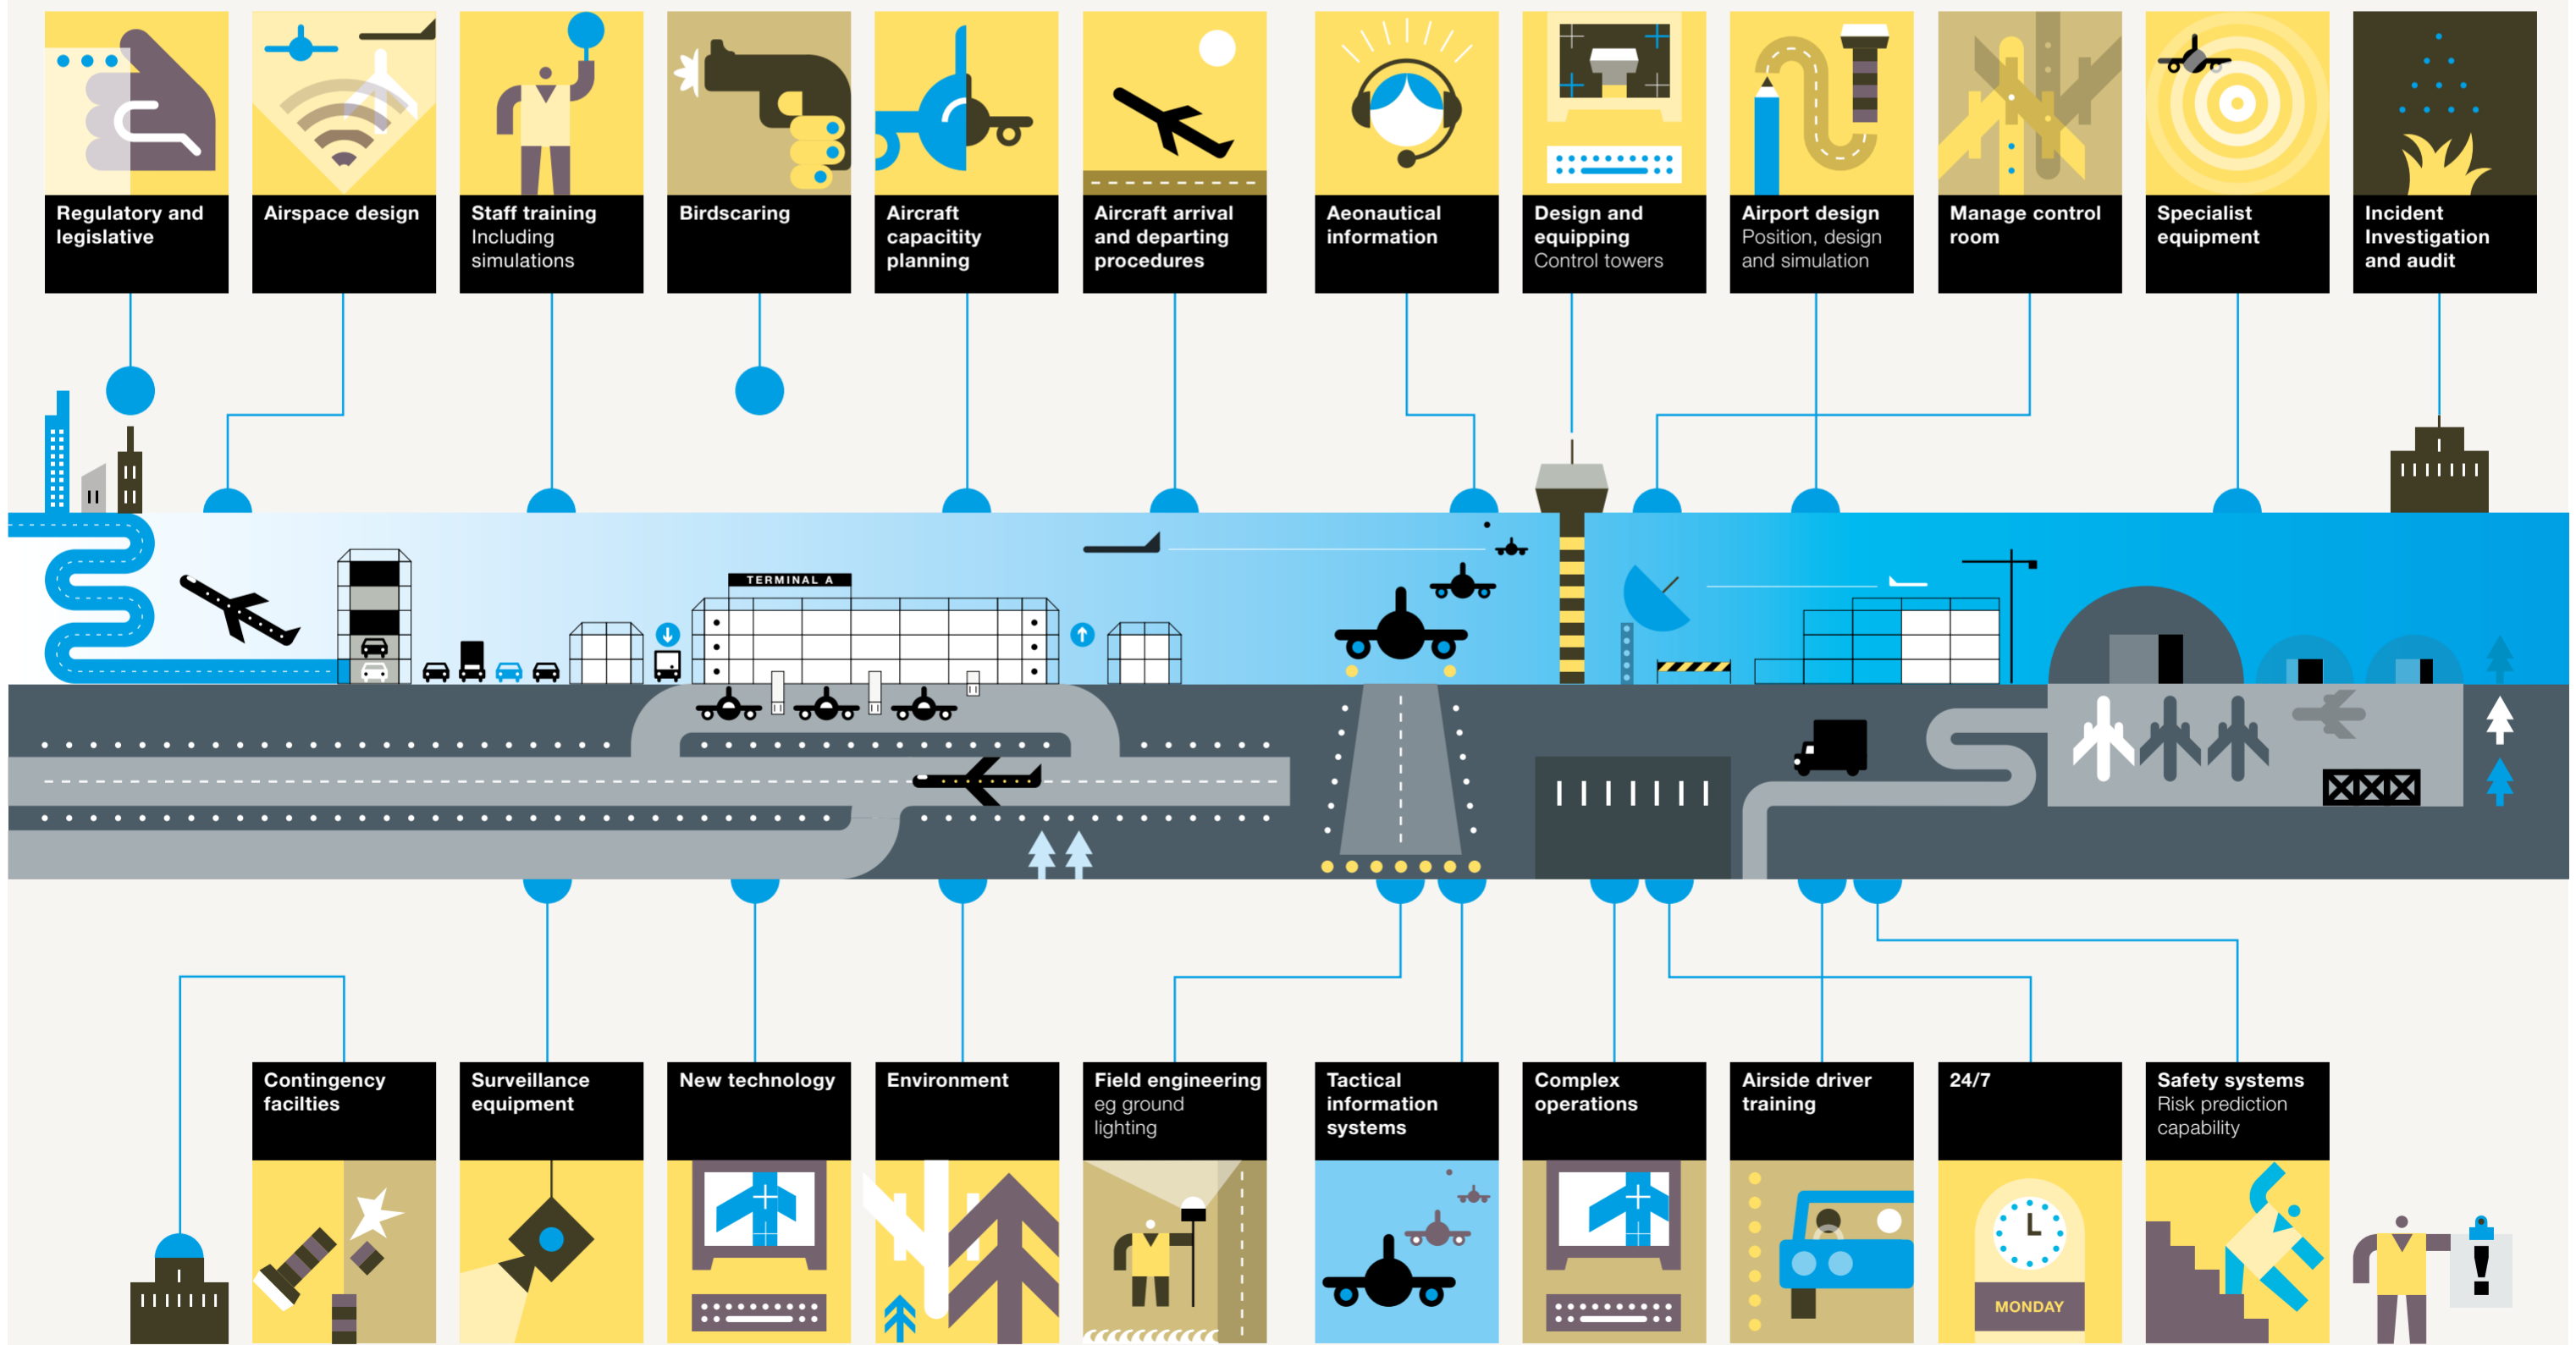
Regulatory and legislative

Airspace design

Staff training
Including simulations

Birdscaring

Aircraft capacitity planning

Aircraft arrival and departing procedures

Aeonautical information

Design and equipping
Control towers

Airport design
Position, design and simulation

Manage control room

Specialist equipment

Incident Investigation and audit

TERMINAL A

Contingency facilties

Surveillance equipment

New technology

Environment

Field engineering
eg ground lighting

Tactical information systems

Complex operations

Airside driver training

24/7

MONDAY

Safety systems
Risk prediction capability